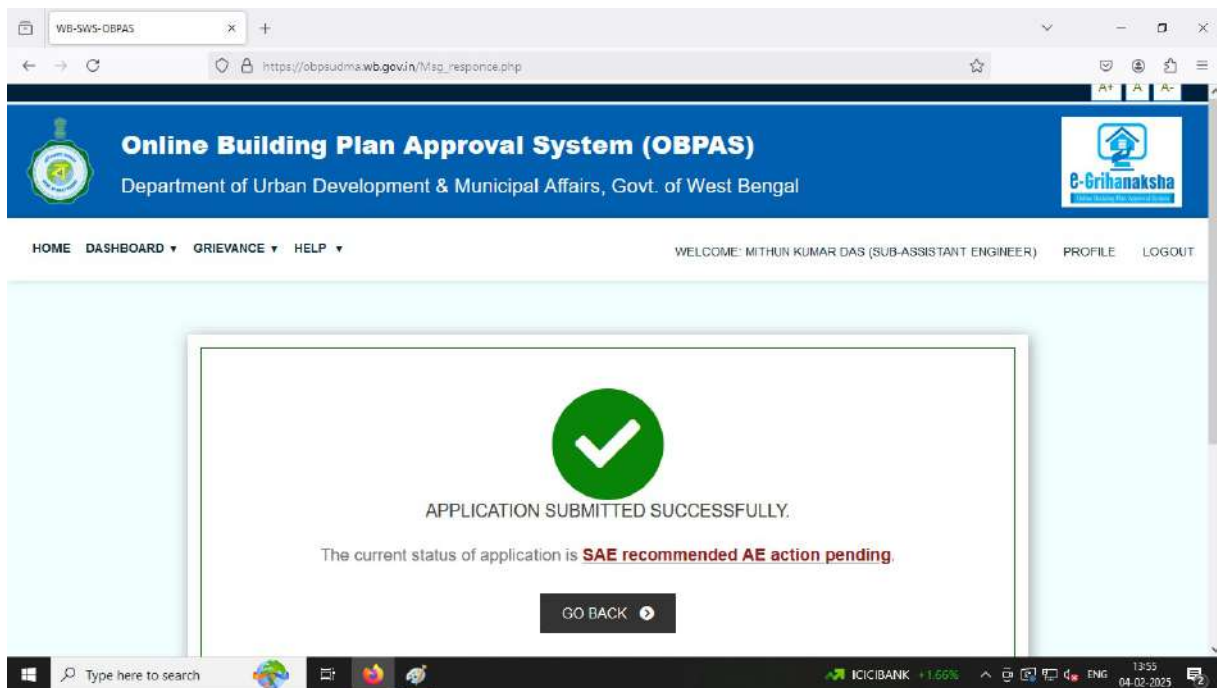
WB-SWS-OBPAS

https://obpsudma.wb.gov.in/Msg_responce.php

A+ A A-

Online Building Plan Approval System (OBPAS)

Department of Urban Development & Municipal Affairs, Govt. of West Bengal

e-Grihanaksha

HOME DASHBOARD ▾ GRIEVANCE ▾ HELP ▾

WELCOME: MITHUN KUMAR DAS (SUB-ASSISTANT ENGINEER) PROFILE LOGOUT

APPLICATION SUBMITTED SUCCESSFULLY.

The current status of application is SAE recommended AE action pending.

GO BACK

Type here to search

ICICIBANK +1.66%

ENG 13:55 04-02-2025